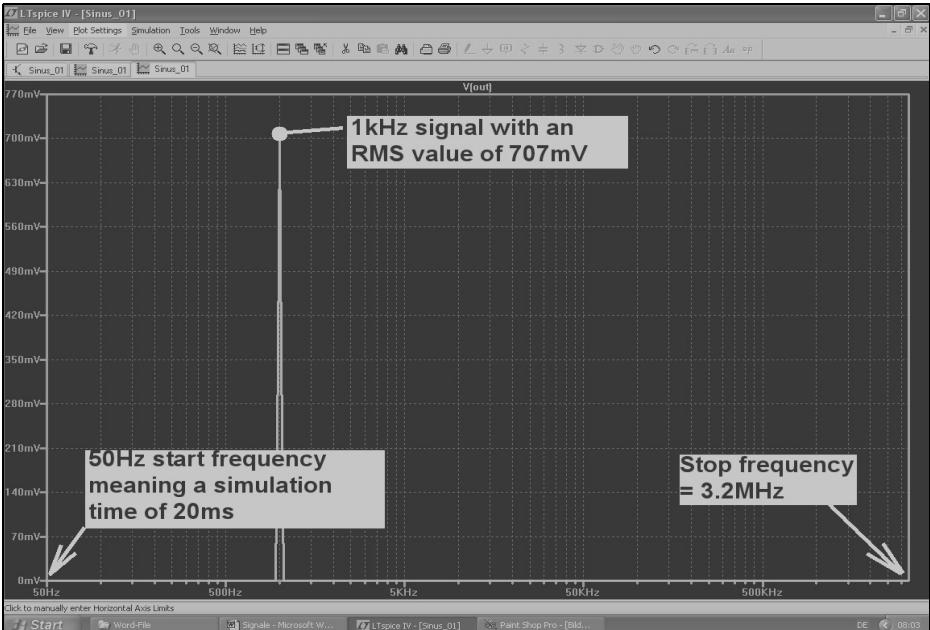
LTspice IV - [Sinus_01]

File View Plot Settings Simulation Tools Window Help

Sinus_01 Sinus_01 Sinus_01

V(out)

770mV
700mV
630mV
560mV
490mV
420mV
350mV
280mV
210mV
140mV
70mV
0mV

50Hz 500Hz 5KHz 50KHz 500KHz

1kHz signal with an RMS value of 707mV

50Hz start frequency meaning a simulation time of 20ms

Stop frequency = 3.2MHz

Click to manually enter Horizontal Axis Limits

Start Word-File Signale - Microsoft W... LTspice IV - [Sinus_01] Paint Shop Pro - [Bild... DE 08:03